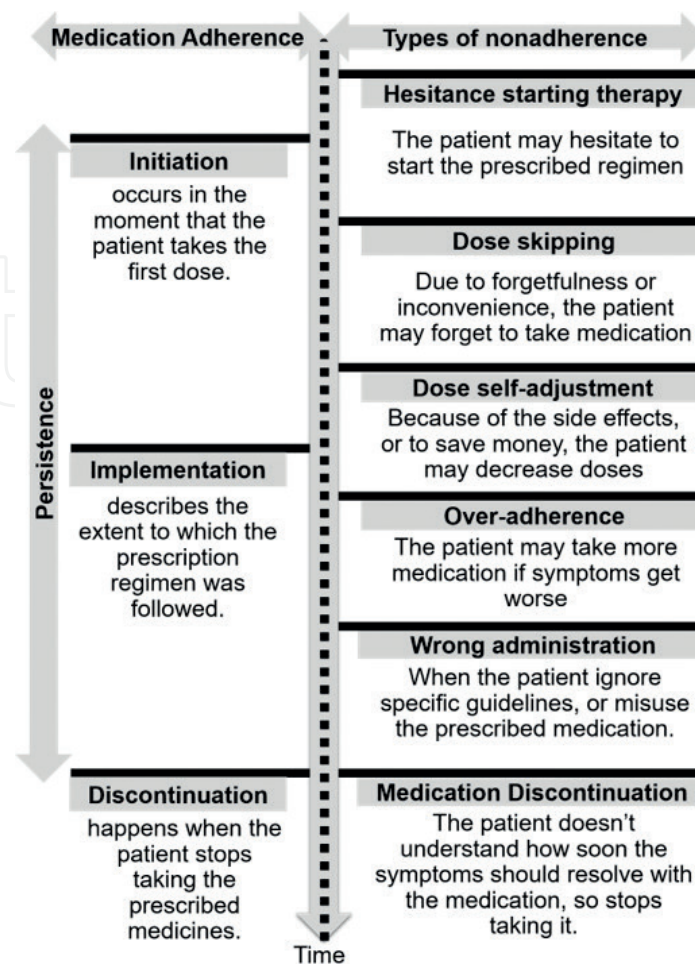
Medication Adherence

Types of nonadherence

Hesitance starting therapy

The patient may hesitate to start the prescribed regimen

Persistence

Initiation

occurs in the moment that the patient takes the first dose.

Dose skipping

Due to forgetfulness or inconvenience, the patient may forget to take medication

Dose self-adjustment

Because of the side effects, or to save money, the patient may decrease doses

Implementation

describes the extent to which the prescription regimen was followed.

Over-adherence

The patient may take more medication if symptoms get worse

Wrong administration

When the patient ignore specific guidelines, or misuse the prescribed medication.

Discontinuation

happens when the patient stops taking the prescribed medicines.

Medication Discontinuation

The patient doesn't understand how soon the symptoms should resolve with the medication, so stops taking it.

Time